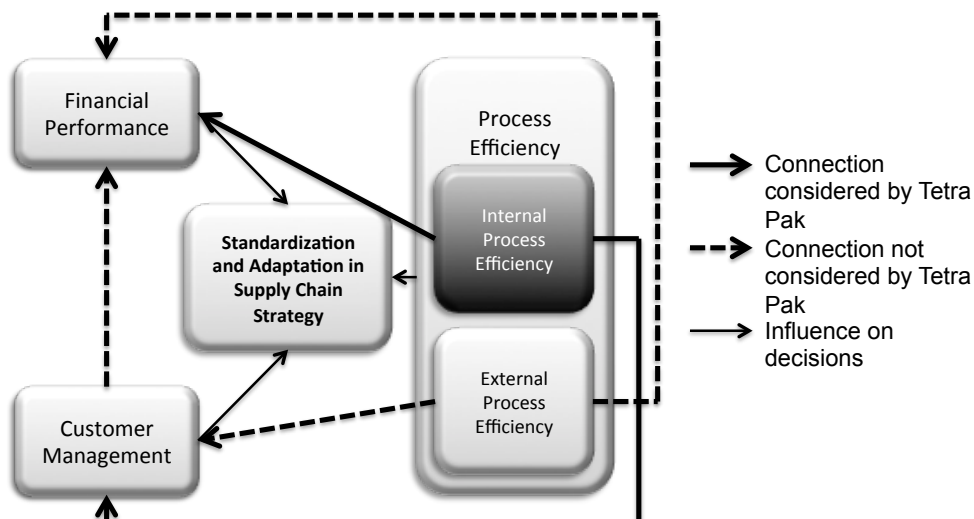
Financial Performance

Standardization and Adaptation in Supply Chain Strategy

Customer Management

Process Efficiency

Internal Process Efficiency

External Process Efficiency

Connection considered by Tetra Pak

Connection not considered by Tetra Pak

Influence on decisions